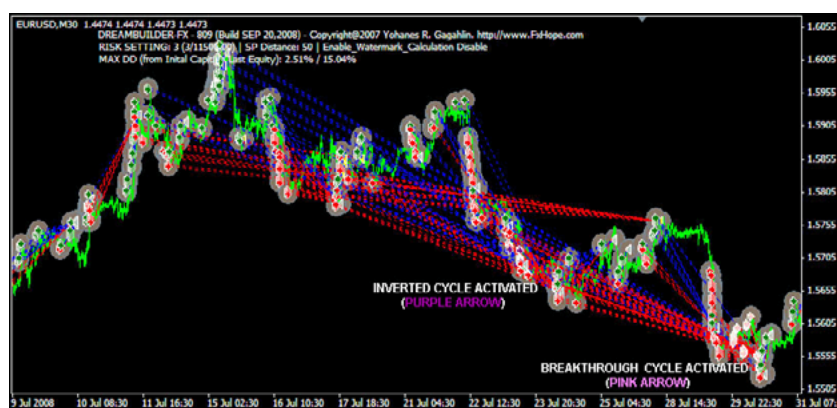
EURUSD,M30 1.4474 1.4474 1.4473 1.4473
DREAMBUILDER-FX - 809 (Build SEP 20,2008) - Copyright@2007 Yohanes R. Gagahlin. http://www.FxHope.com
RISK SETTING: 3 (3/1150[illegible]) | SP Distance: 50 | Enable_Watermark_Calculation Disable
MAX DD (from Inital Capit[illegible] Last Equity): 2.51% / 15.04%

1.6055
1.6005
1.5955
1.5905
1.5855
1.5805
1.5755
1.5705
1.5655
1.5605
1.5555
1.5505

INVERTED CYCLE ACTIVATED
(PURPLE ARROW)

BREAKTHROUGH CYCLE ACTIVATED
(PINK ARROW)

9 Jul 2008 10 Jul 08:30 11 Jul 16:30 15 Jul 02:30 16 Jul 10:30 17 Jul 18:30 21 Jul 04:30 22 Jul 12:30 23 Jul 20:30 25 Jul 04:30 28 Jul 14:30 29 Jul 22:30 31 Jul 0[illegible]